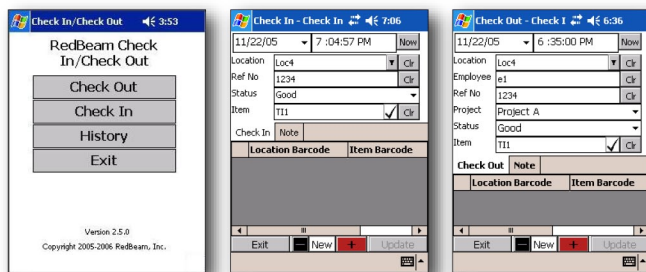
Check In/Check Out 3:53

RedBeam Check In/Check Out

Check Out

Check In

History

Exit

Version 2.5.0

Copyright 2005-2006 RedBeam, Inc.

Check In - Check In 7:06

11/22/05 7 :04:57 PM Now

Location Loc4 Clr

Ref No 1234 Clr

Status Good

Item TI1 Clr

Check In Note

| Location Barcode | Item Barcode |
|---|---|

Exit New + Update

Check Out - Check I 6:36

11/22/05 6 :35:00 PM Now

Location Loc4 Clr

Employee e1 Clr

Ref No 1234 Clr

Project Project A

Status Good

Item TI1 Clr

Check Out Note

| Location Barcode | Item Barcode |
|---|---|

Exit New + Update